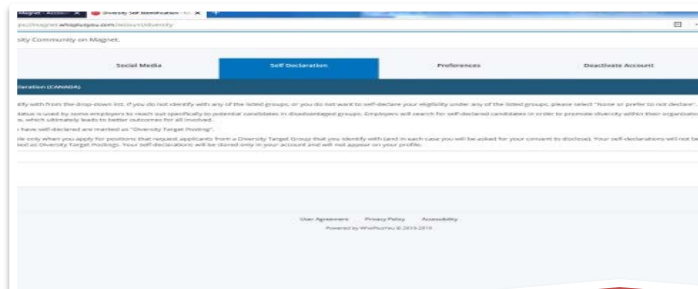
Magnet - Accou... Diversity Self Identification - M...

ps://magnet.whoplusyou.com/account/diversity

sity Community on Magnet.

Social Media | Self Declaration | Preferences | Deactivate Account

claration (CANADA)

tify with from the drop-down list. If you do not identify with any of the listed groups, or you do not want to self-declare your eligibility under any of the listed groups, please select "None or prefer to not declare".

status is used by some employers to reach out specifically to potential candidates in disadvantaged groups. Employers will search for self-declared candidates in order to promote diversity within their organizatio n, which ultimately leads to better outcomes for all involved.

 have self-declared are marked as "Diversity Target Posting".

ole only when you apply for positions that request applicants from a Diversity Target Group that you identify with (and in each case you will be asked for your consent to disclose). Your self-declarations will not be ked as Diversity Target Postings. Your self-declarations will be stored only in your account and will not appear on your profile.

User Agreement Privacy Policy Accessibility

Powered by WhoPlusYou © 2015-2019